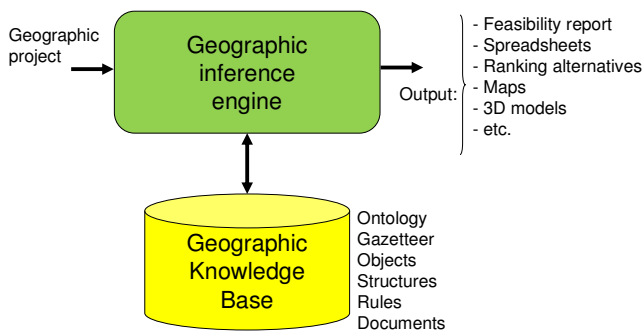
Geographic project

Geographic inference engine

Output:

- Feasibility report
- Spreadsheets
- Ranking alternatives
- Maps
- 3D models
- etc.

Geographic Knowledge Base

Ontology
Gazetteer
Objects
Structures
Rules
Documents